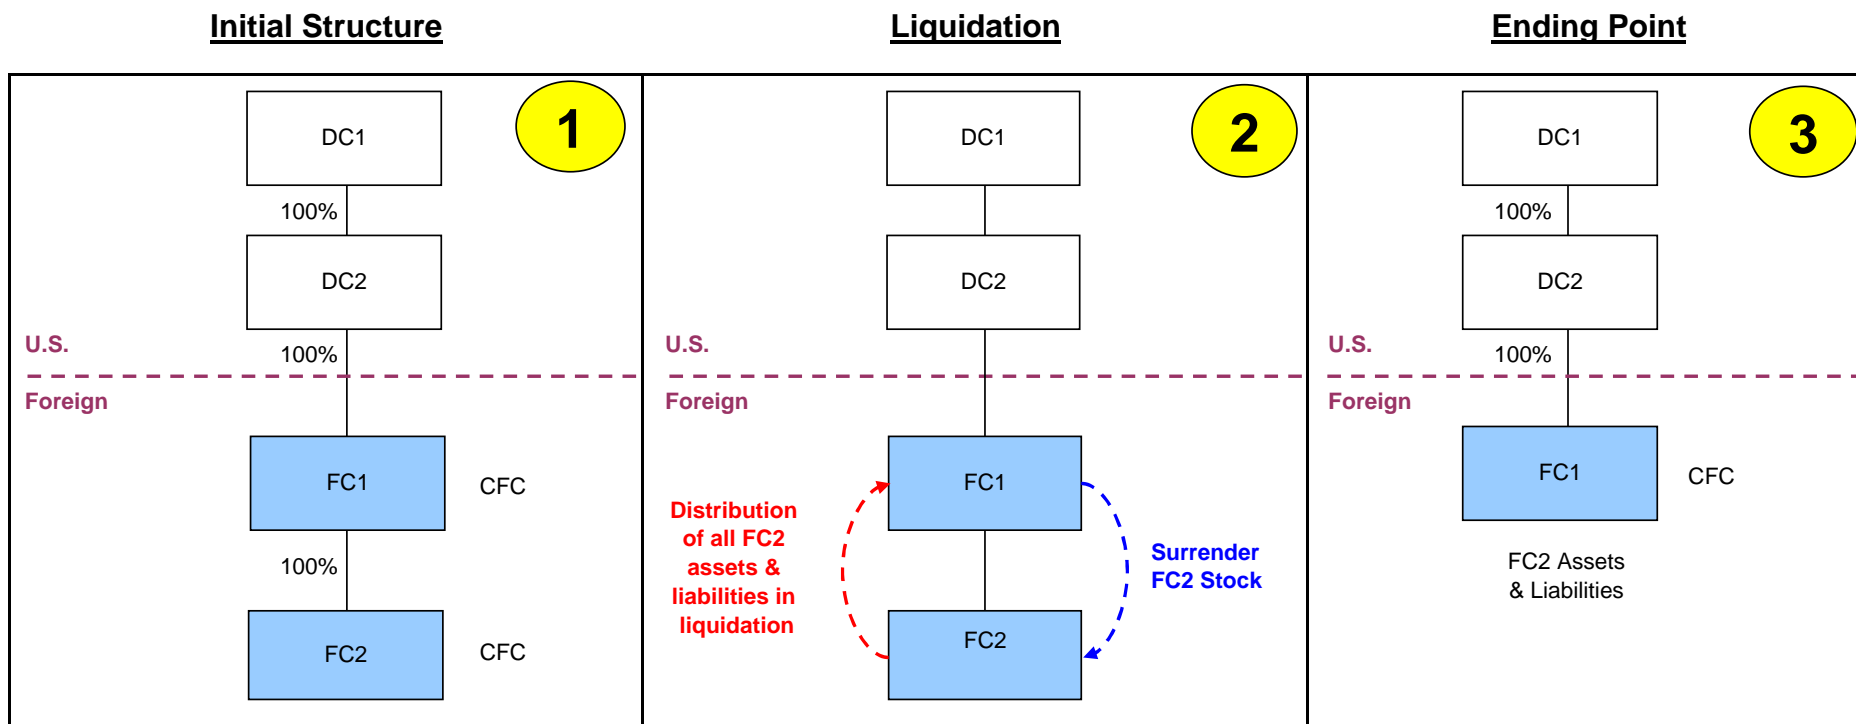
Initial Structure

1

DC1

100%

DC2

U.S.

100%

Foreign

FC1

CFC

100%

FC2

CFC

Liquidation

2

DC1

DC2

U.S.

Foreign

FC1

Distribution of all FC2 assets & liabilities in liquidation

Surrender FC2 Stock

FC2

Ending Point

3

DC1

100%

DC2

U.S.

100%

Foreign

FC1

CFC

FC2 Assets & Liabilities